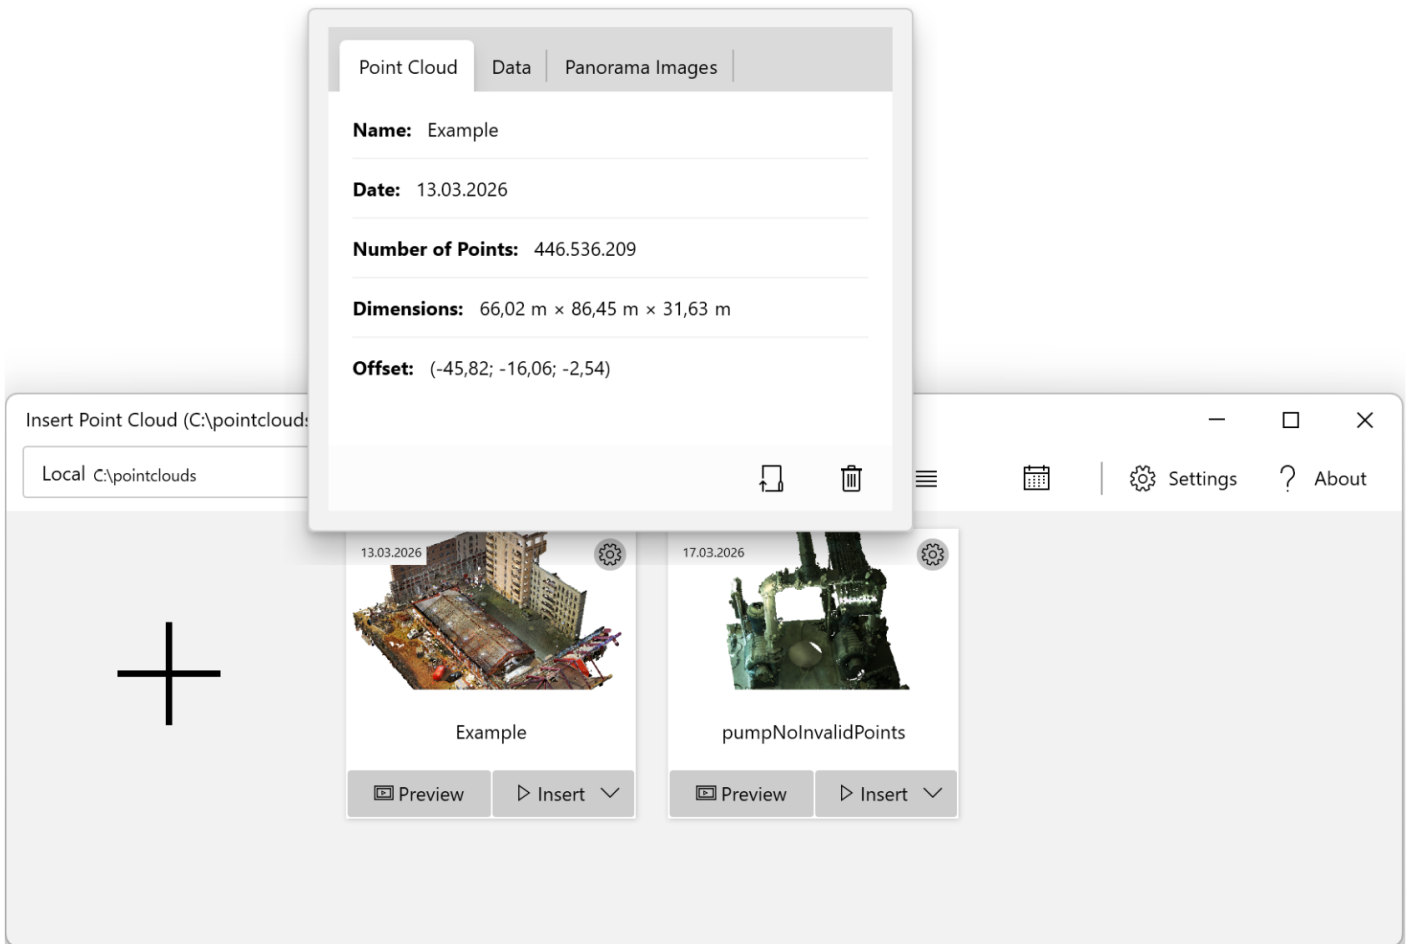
Point Cloud | Data | Panorama Images

**Name:** Example

**Date:** 13.03.2026

**Number of Points:** 446.536.209

**Dimensions:** 66,02 m × 86,45 m × 31,63 m

**Offset:** (-45,82; -16,06; -2,54)

Insert Point Cloud (C:\pointclouds

Local C:\pointclouds

Settings

About

13.03.2026

Example

Preview

Insert

17.03.2026

pumpNoInvalidPoints

Preview

Insert